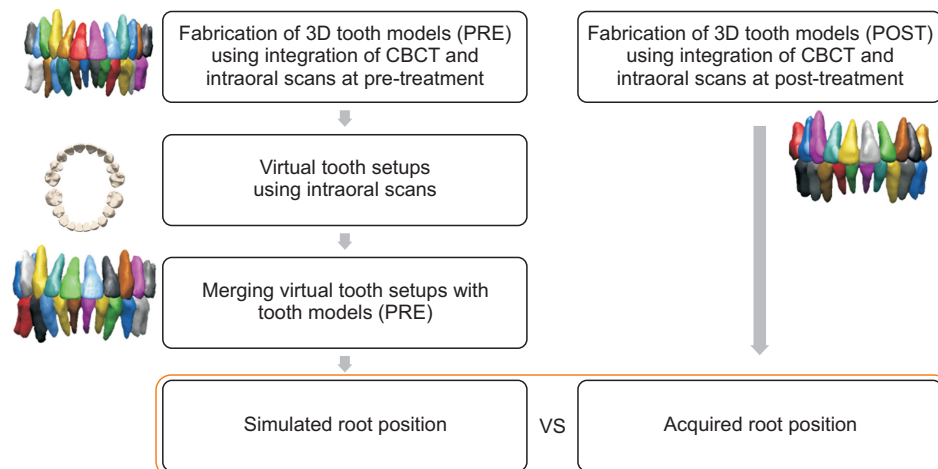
Fabrication of 3D tooth models (PRE) using integration of CBCT and intraoral scans at pre-treatment

Fabrication of 3D tooth models (POST) using integration of CBCT and intraoral scans at post-treatment

Virtual tooth setups using intraoral scans

Merging virtual tooth setups with tooth models (PRE)

Simulated root position

VS

Acquired root position